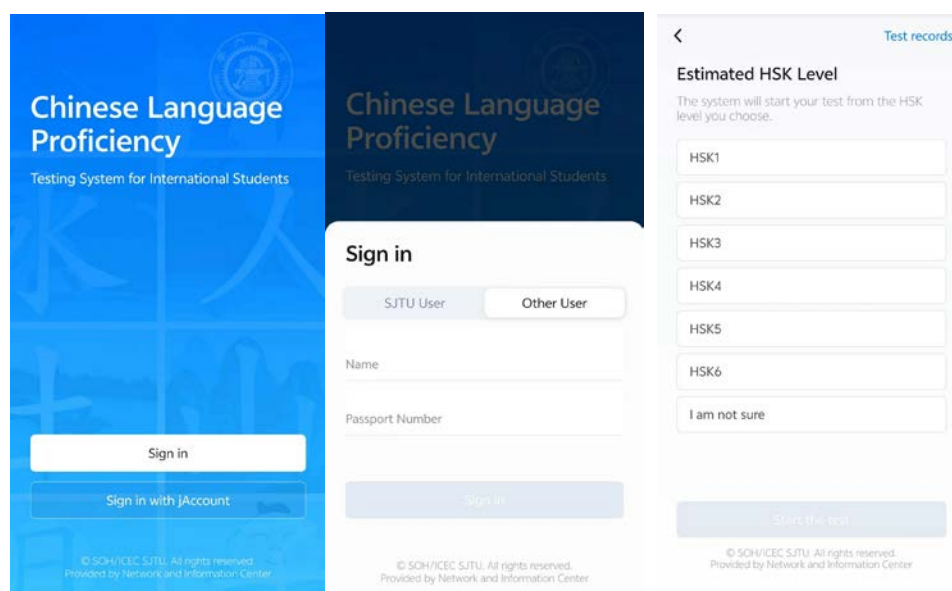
Chinese Language Proficiency

Testing System for International Students

Sign in

Sign in with jAccount

© SOH/ICEC SJTU. All rights reserved.
Provided by Network and Information Center

Chinese Language Proficiency

Testing System for International Students

Sign in

SJTU User

Other User

Name

Passport Number

Sign in

© SOH/ICEC SJTU. All rights reserved.
Provided by Network and Information Center

<

Test records

Estimated HSK Level

The system will start your test from the HSK level you choose.

HSK1

HSK2

HSK3

HSK4

HSK5

HSK6

I am not sure

Start the test

© SOH/ICEC SJTU. All rights reserved.
Provided by Network and Information Center